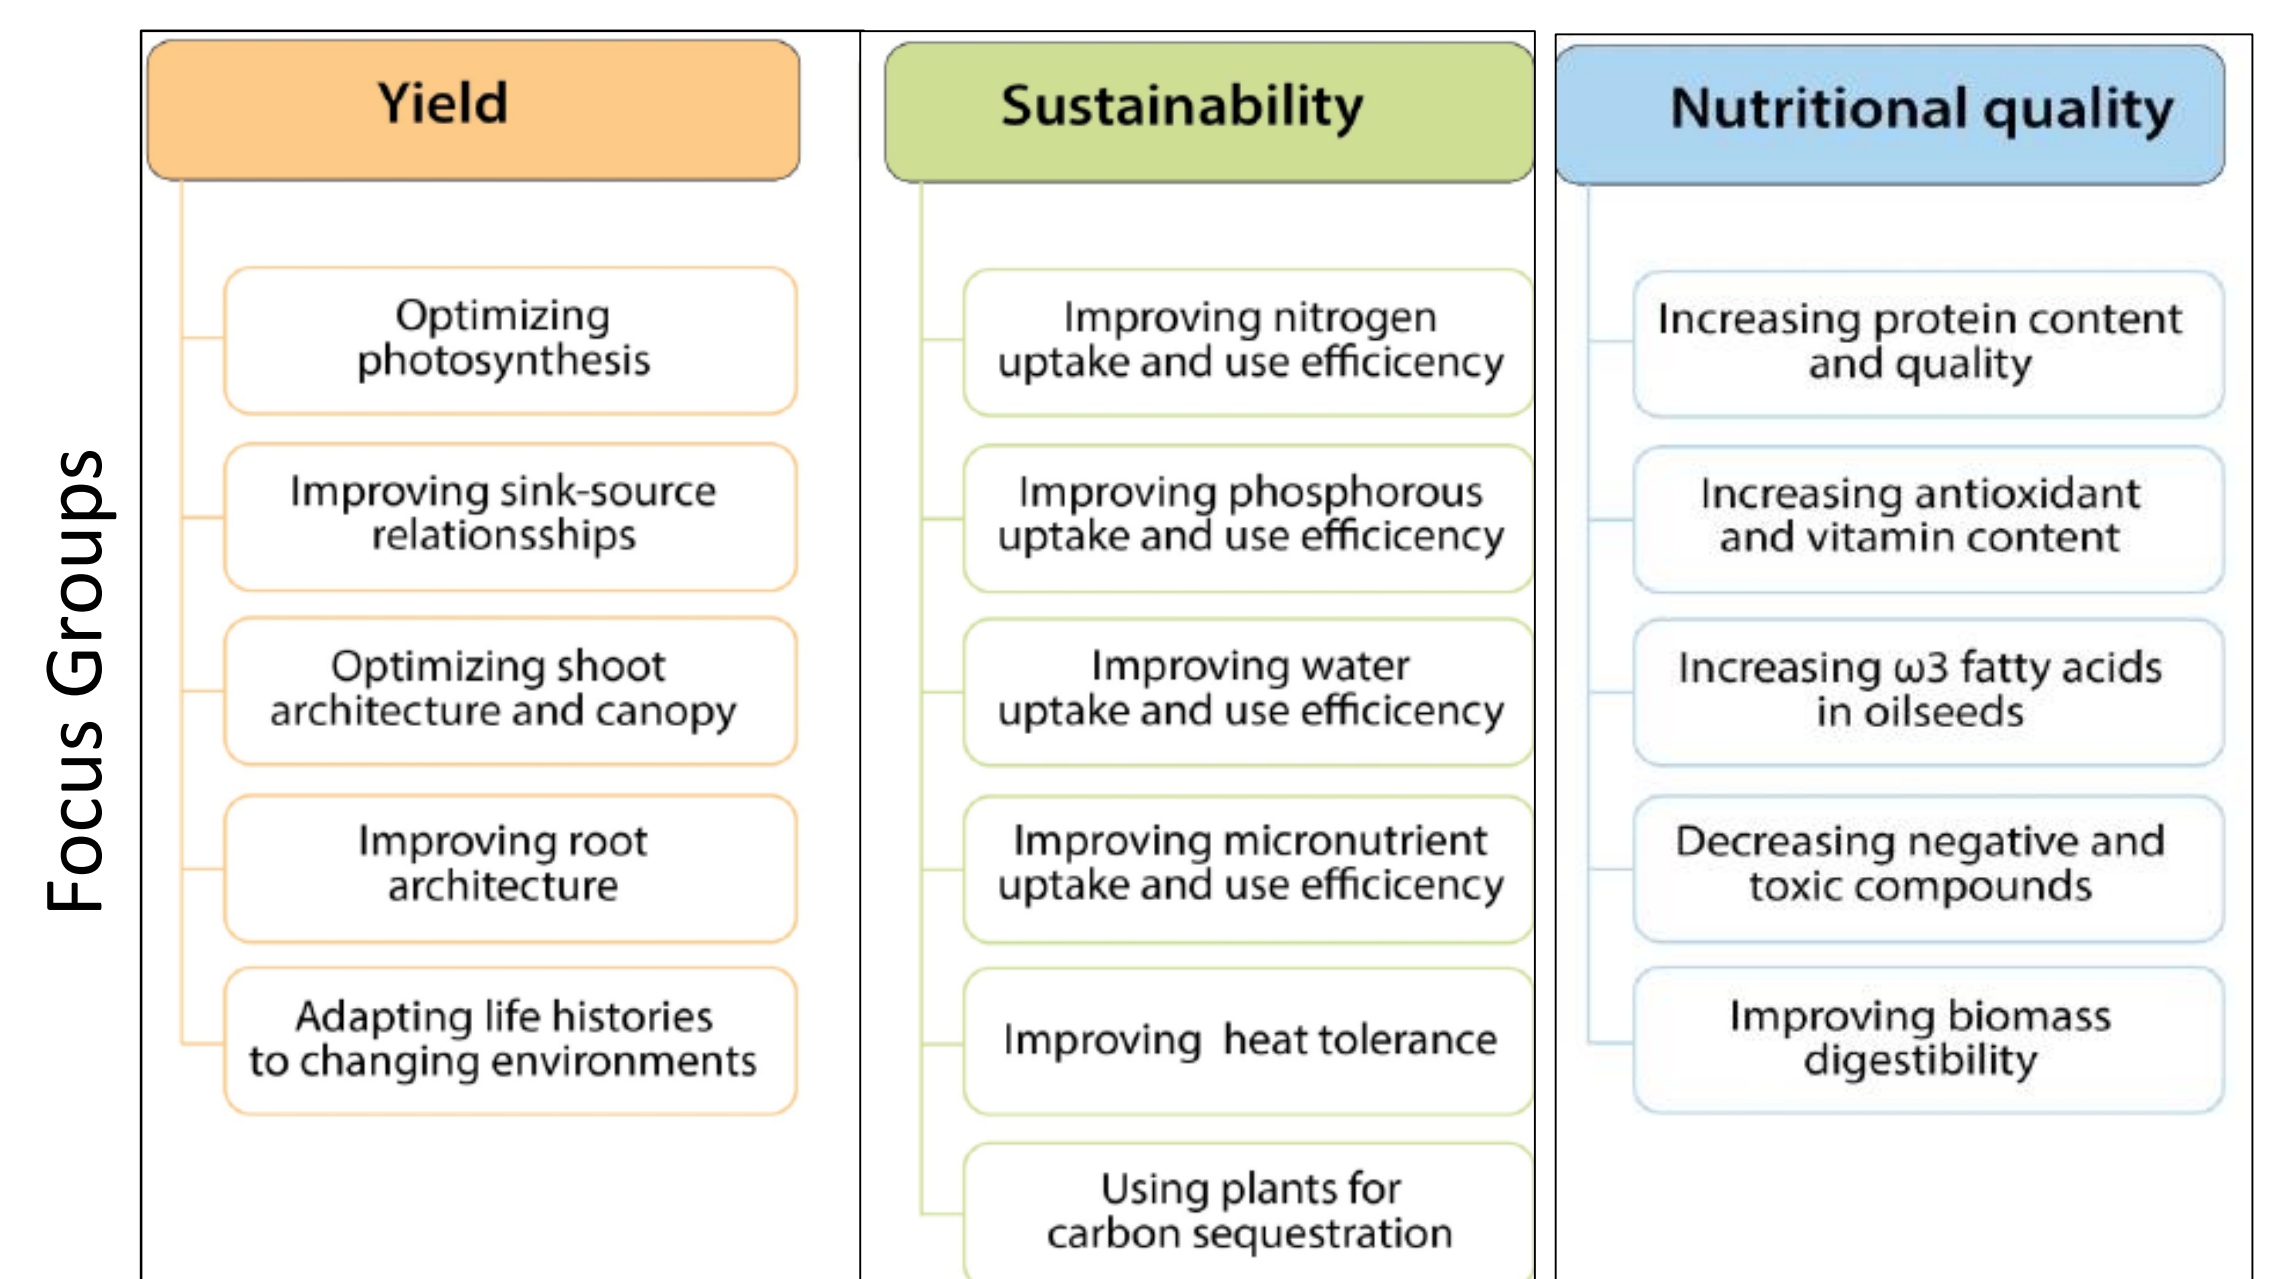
Focus Groups

Yield

Optimizing photosynthesis

Improving sink-source relationsships

Optimizing shoot architecture and canopy

Improving root architecture

Adapting life histories to changing environments

Sustainability

Improving nitrogen uptake and use efficicency

Improving phosphorous uptake and use efficicency

Improving water uptake and use efficicency

Improving micronutrient uptake and use efficicency

Improving heat tolerance

Using plants for carbon sequestration

Nutritional quality

Increasing protein content and quality

Increasing antioxidant and vitamin content

Increasing ω3 fatty acids in oilseeds

Decreasing negative and toxic compounds

Improving biomass digestibility